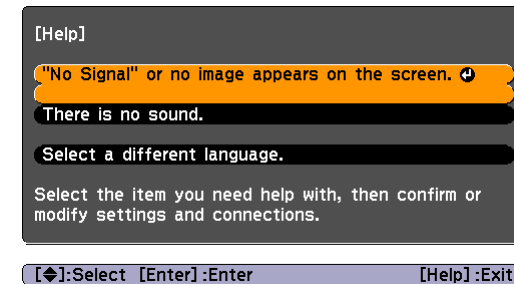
[Help]

"No Signal" or no image appears on the screen.

There is no sound.

Select a different language.

Select the item you need help with, then confirm or modify settings and connections.

[♦]:Select [Enter]:Enter [Help]:Exit